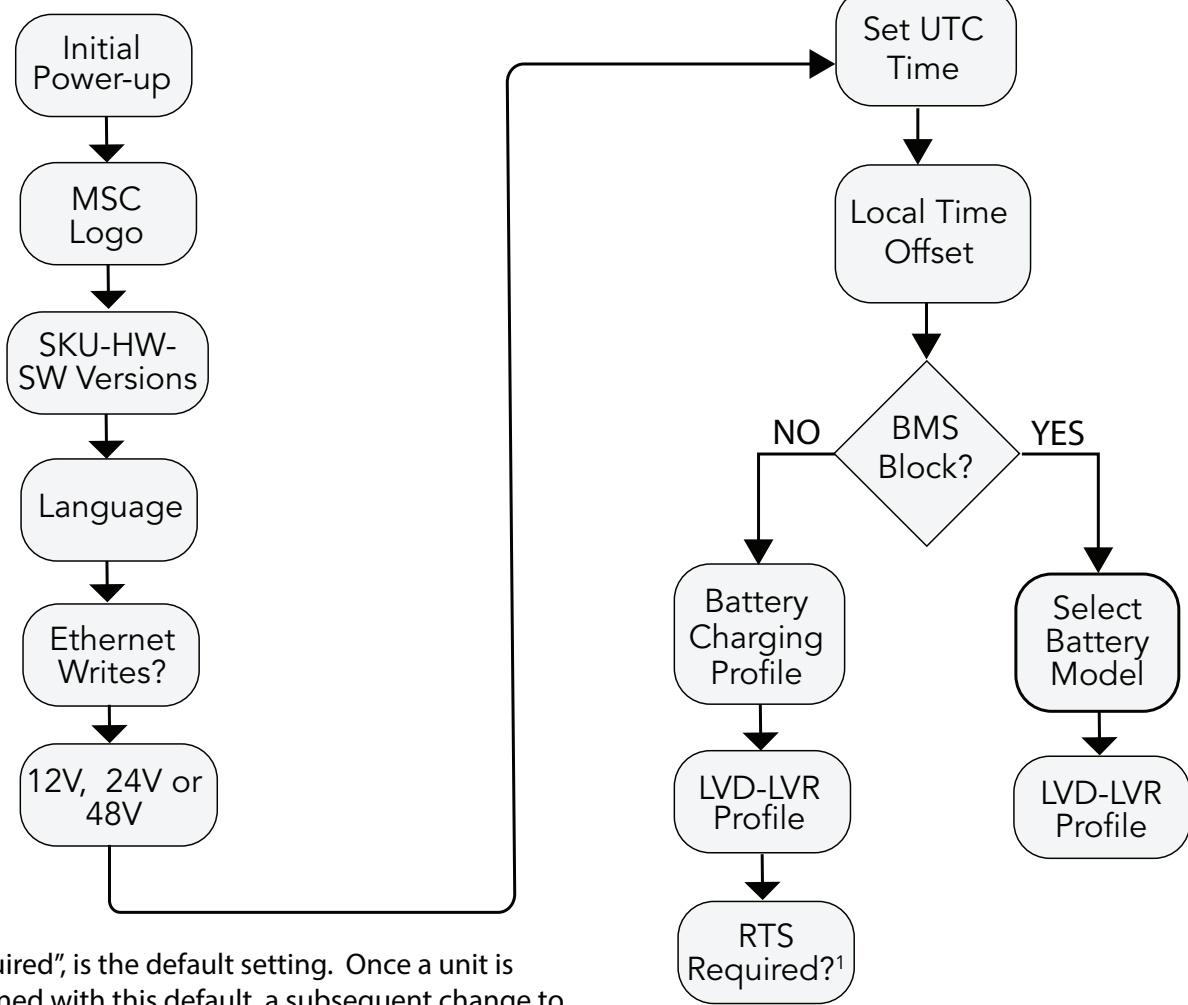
Initial Power-up

MSC Logo

SKU-HW-SW Versions

Language

Ethernet Writes?

12V, 24V or 48V

Set UTC Time

Local Time Offset

BMS Block?

NO

YES

Battery Charging Profile

LVD-LVR Profile

RTS Required?$^1$

Select Battery Model

LVD-LVR Profile

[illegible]uired", is the default setting. Once a unit is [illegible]ned with this default, a subsequent change to